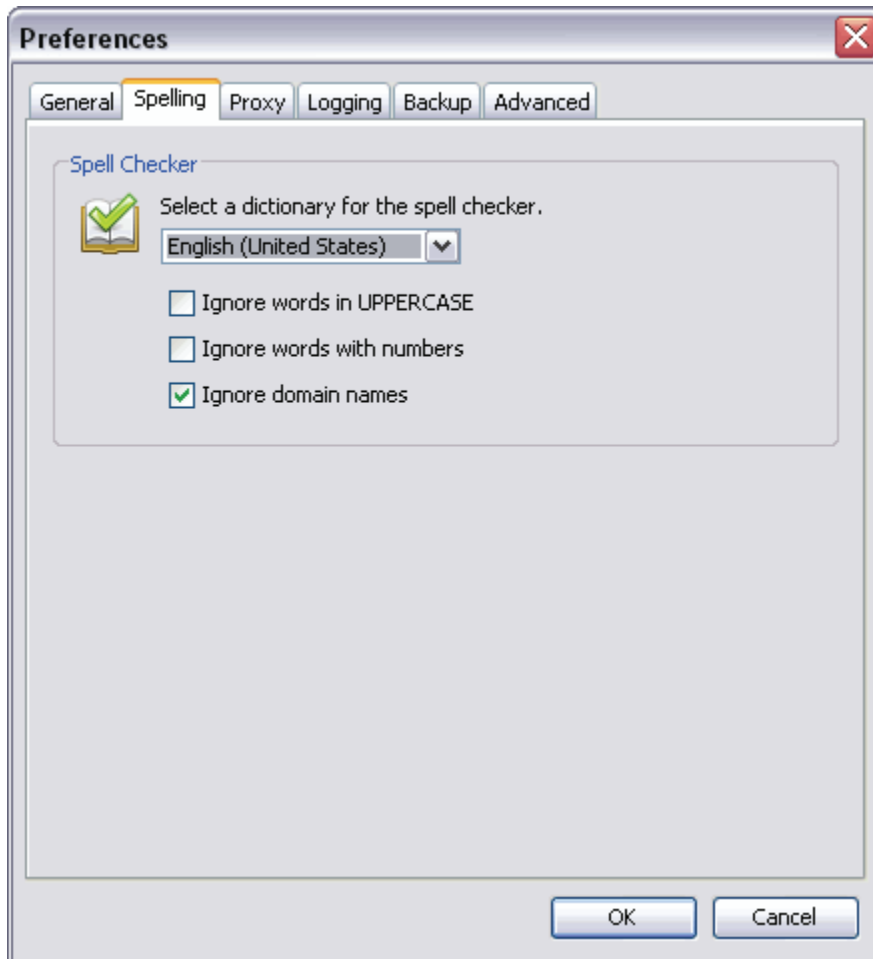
Preferences

General | Spelling | Proxy | Logging | Backup | Advanced

Spell Checker

Select a dictionary for the spell checker.

English (United States)

☐ Ignore words in UPPERCASE

☐ Ignore words with numbers

☑ Ignore domain names

OK

Cancel